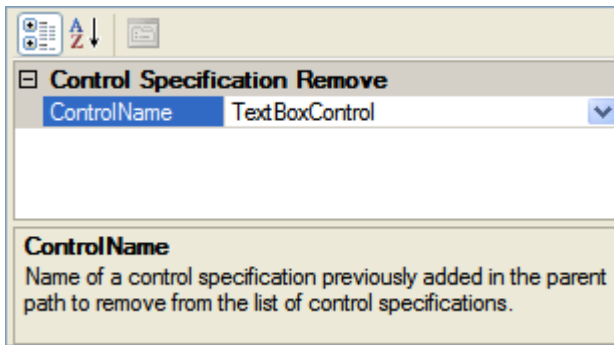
A
Z

⊟ Control Specification Remove

| ControlName | TextBoxControl |
|---|---|

ControlName
Name of a control specification previously added in the parent path to remove from the list of control specifications.